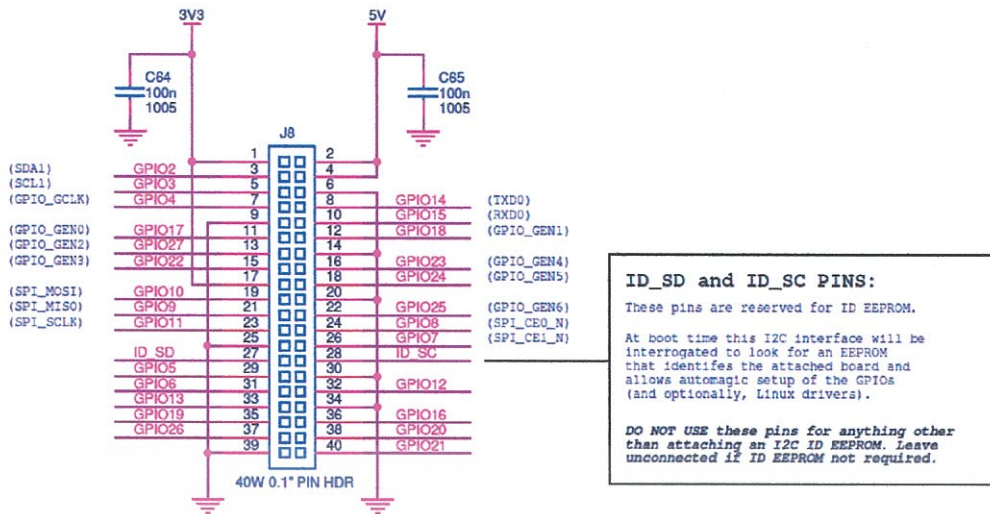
3V3

5V

C64
100n
1005

C65
100n
1005

J8

(SDA1) GPIO2 1 2
(SCL1) GPIO3 3 4
(GPIO_GCLK) GPIO4 5 6
7 8 GPIO14 (TXD0)
9 10 GPIO15 (RXD0)
(GPIO_GEN0) GPIO17 11 12 GPIO18 (GPIO_GEN1)
(GPIO_GEN2) GPIO27 13 14
(GPIO_GEN3) GPIO22 15 16 GPIO23 (GPIO_GEN4)
17 18 GPIO24 (GPIO_GEN5)
(SPI_MOSI) GPIO10 19 20
(SPI_MISO) GPIO9 21 22 GPIO25 (GPIO_GEN6)
(SPI_SCLK) GPIO11 23 24 GPIO8 (SPI_CE0_N)
25 26 GPIO7 (SPI_CE1_N)
ID_SD 27 28 ID_SC
GPIO5 29 30
GPIO6 31 32 GPIO12
GPIO13 33 34
GPIO19 35 36 GPIO16
GPIO26 37 38 GPIO20
39 40 GPIO21

40W 0.1" PIN HDR

ID_SD and ID_SC PINS:

These pins are reserved for ID EEPROM.

At boot time this I2C interface will be interrogated to look for an EEPROM that identifes the attached board and allows automagic setup of the GPIOs (and optionally, Linux drivers).

DO NOT USE these pins for anything other than attaching an I2C ID EEPROM. Leave unconnected if ID EEPROM not required.